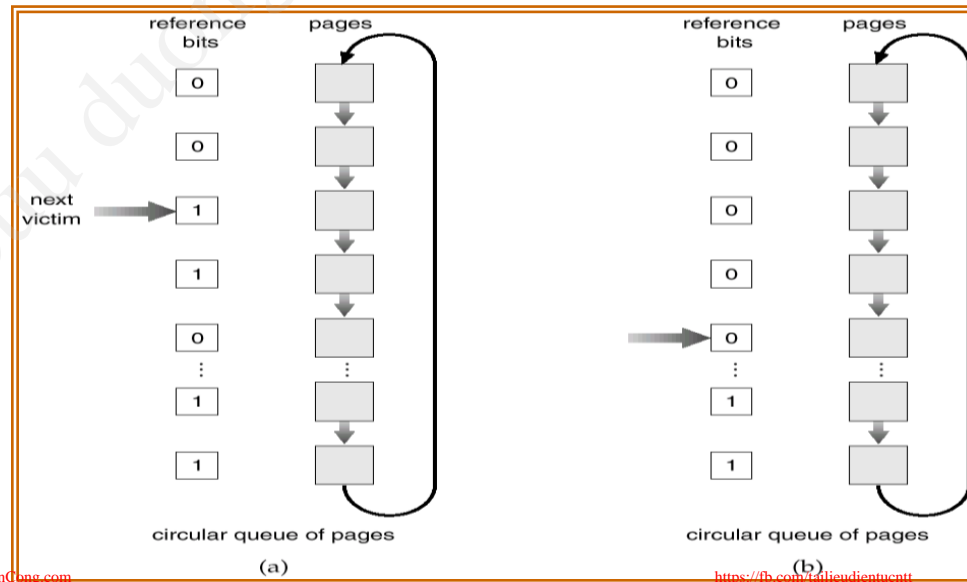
reference bits

pages

0

0

next victim

1

1

0

⋮

1

1

⋮

circular queue of pages

(a)

reference bits

pages

0

0

0

0

0

⋮

1

1

⋮

circular queue of pages

(b)

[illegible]Cong.com

https://fb.com/tailieudientucntt